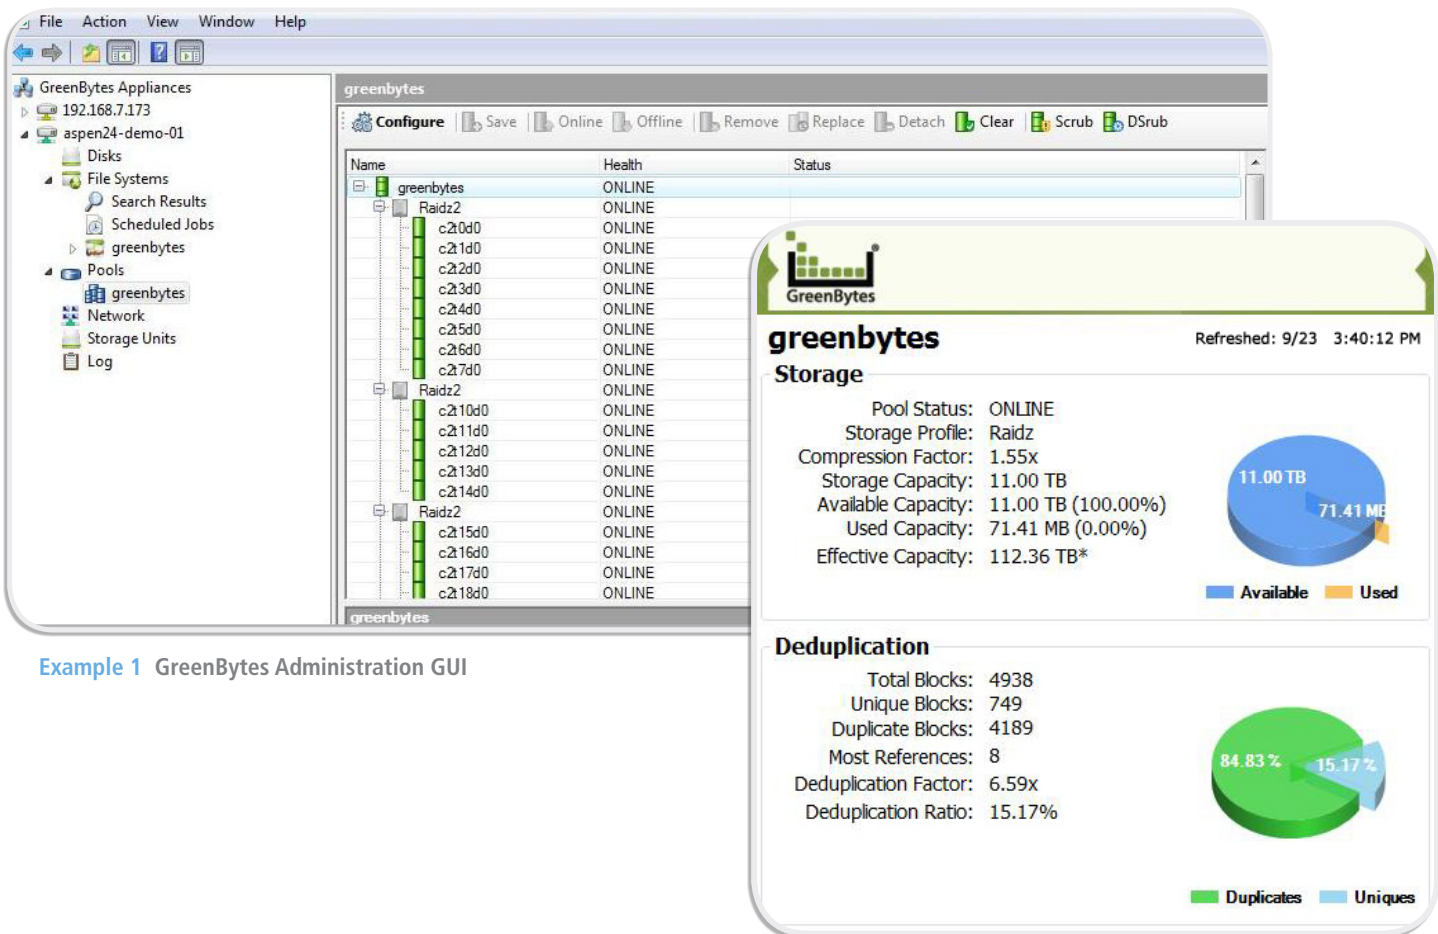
File Action View Window Help

GreenBytes Appliances
192.168.7.173
aspen24-demo-01
Disks
File Systems
Search Results
Scheduled Jobs
greenbytes
Pools
greenbytes
Network
Storage Units
Log

greenbytes

Configure Save Online Offline Remove Replace Detach Clear Scrub DSrub

| Name | Health | Status |
|---|---|---|
| greenbytes | ONLINE | |
| Raidz2 | ONLINE | |
| c2t0d0 | ONLINE | |
| c2t1d0 | ONLINE | |
| c2t2d0 | ONLINE | |
| c2t3d0 | ONLINE | |
| c2t4d0 | ONLINE | |
| c2t5d0 | ONLINE | |
| c2t6d0 | ONLINE | |
| c2t7d0 | ONLINE | |
| Raidz2 | ONLINE | |
| c2t10d0 | ONLINE | |
| c2t11d0 | ONLINE | |
| c2t12d0 | ONLINE | |
| c2t13d0 | ONLINE | |
| c2t14d0 | ONLINE | |
| Raidz2 | ONLINE | |
| c2t15d0 | ONLINE | |
| c2t16d0 | ONLINE | |
| c2t17d0 | ONLINE | |
| c2t18d0 | ONLINE | |

greenbytes

Example 1 GreenBytes Administration GUI

GreenBytes

greenbytes

Refreshed: 9/23 3:40:12 PM

Storage

Pool Status: ONLINE
Storage Profile: Raidz
Compression Factor: 1.55x
Storage Capacity: 11.00 TB
Available Capacity: 11.00 TB (100.00%)
Used Capacity: 71.41 MB (0.00%)
Effective Capacity: 112.36 TB*

11.00 TB
71.41 MB
Available Used

Deduplication

Total Blocks: 4938
Unique Blocks: 749
Duplicate Blocks: 4189
Most References: 8
Deduplication Factor: 6.59x
Deduplication Ratio: 15.17%

84.83 %
15.17 %
Duplicates Uniques